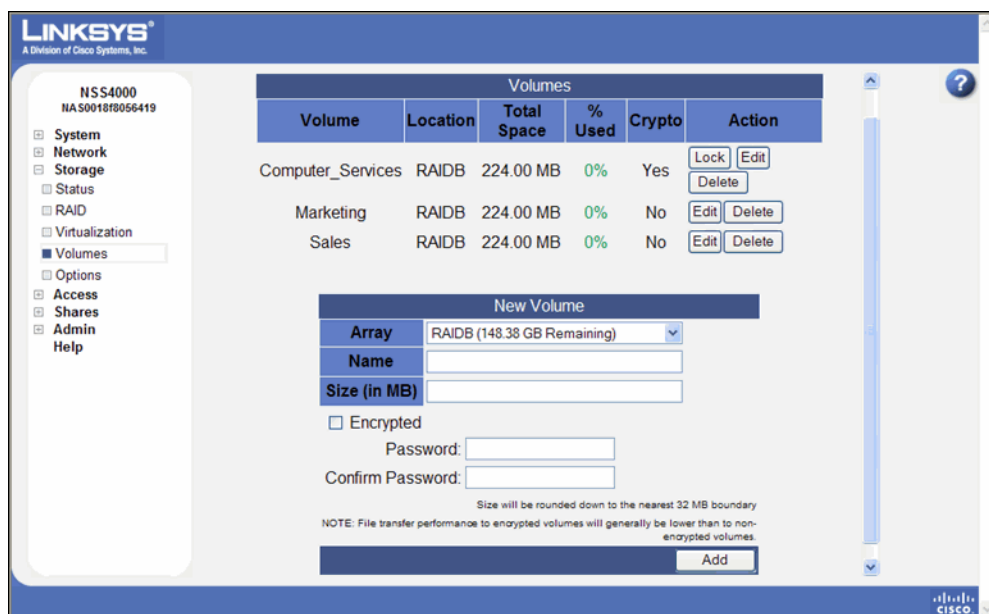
LINKSYS®
A Division of Cisco Systems, Inc.

NSS4000
NAS0018f8056419

System
Network
Storage
Status
RAID
Virtualization
Volumes
Options
Access
Shares
Admin
Help

Volumes

| Volume | Location | Total Space | % Used | Crypto | Action |
|---|---|---|---|---|---|
| Computer_Services | RAIDB | 224.00 MB | 0% | Yes | Lock Edit Delete |
| Marketing | RAIDB | 224.00 MB | 0% | No | Edit Delete |
| Sales | RAIDB | 224.00 MB | 0% | No | Edit Delete |

New Volume

Array RAIDB (148.38 GB Remaining)
Name
Size (in MB)

Encrypted
Password:
Confirm Password:

Size will be rounded down to the nearest 32 MB boundary
NOTE: File transfer performance to encrypted volumes will generally be lower than to non-encrypted volumes.

Add

?

cisco